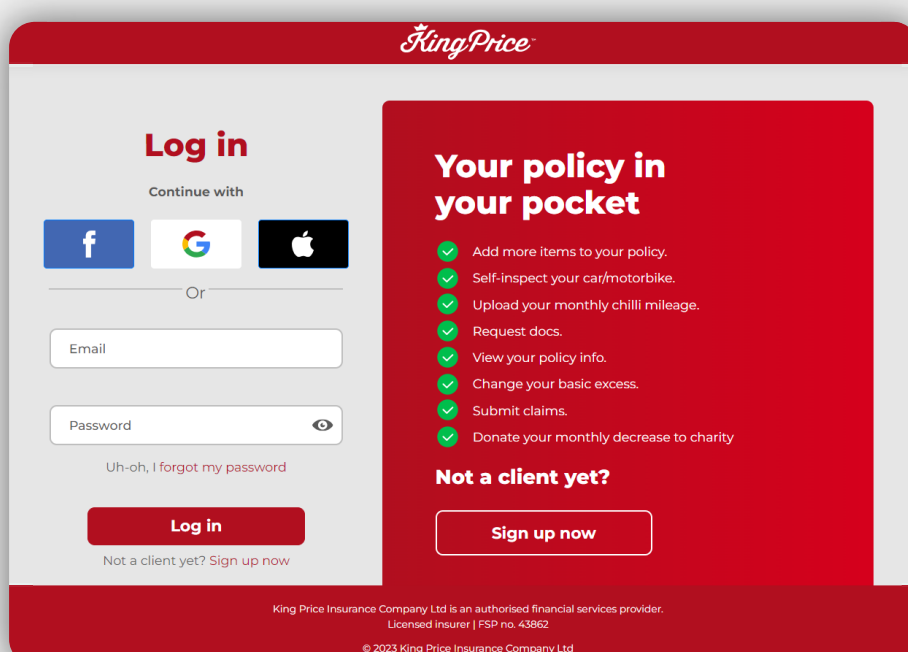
KingPrice™

Log in

Continue with

f G

Or

Email

Password

Uh-oh, I forgot my password

Log in

Not a client yet? Sign up now

Your policy in your pocket

Add more items to your policy.

Self-inspect your car/motorbike.

Upload your monthly chilli mileage.

Request docs.

View your policy info.

Change your basic excess.

Submit claims.

Donate your monthly decrease to charity

Not a client yet?

Sign up now

King Price Insurance Company Ltd is an authorised financial services provider.
Licensed insurer | FSP no. 43862

© 2023 King Price Insurance Company Ltd